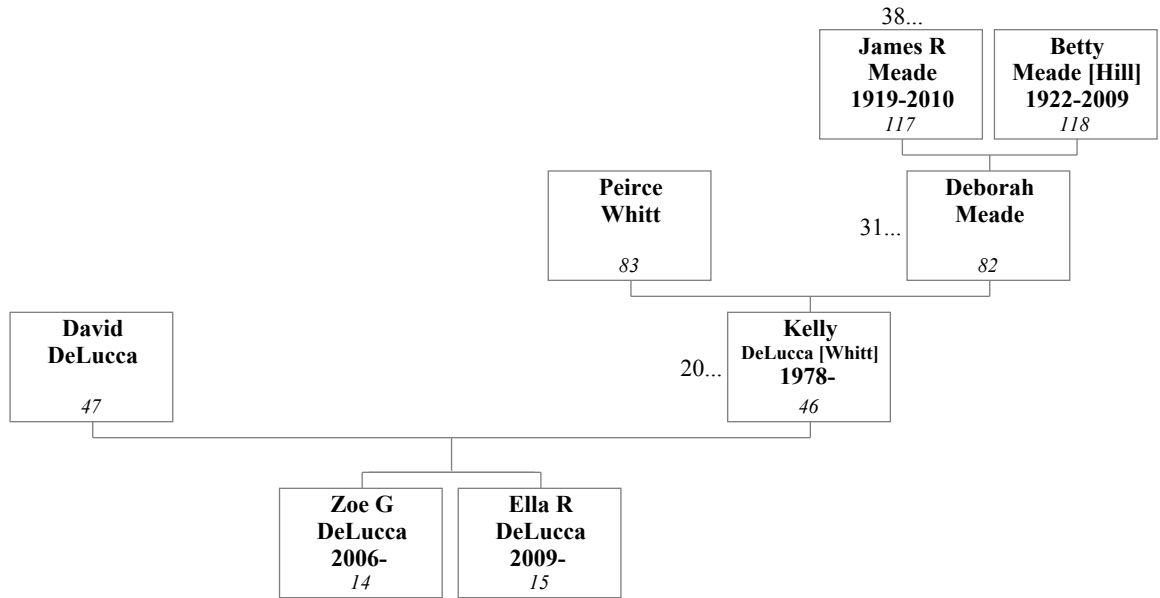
38...

James R Meade 1919-2010
117

Betty Meade [Hill] 1922-2009
118

Peirce Whitt
83

31...

Deborah Meade
82

David DeLucca
47

20...

Kelly DeLucca [Whitt] 1978-
46

Zoe G DeLucca 2006-
14

Ella R DeLucca 2009-
15